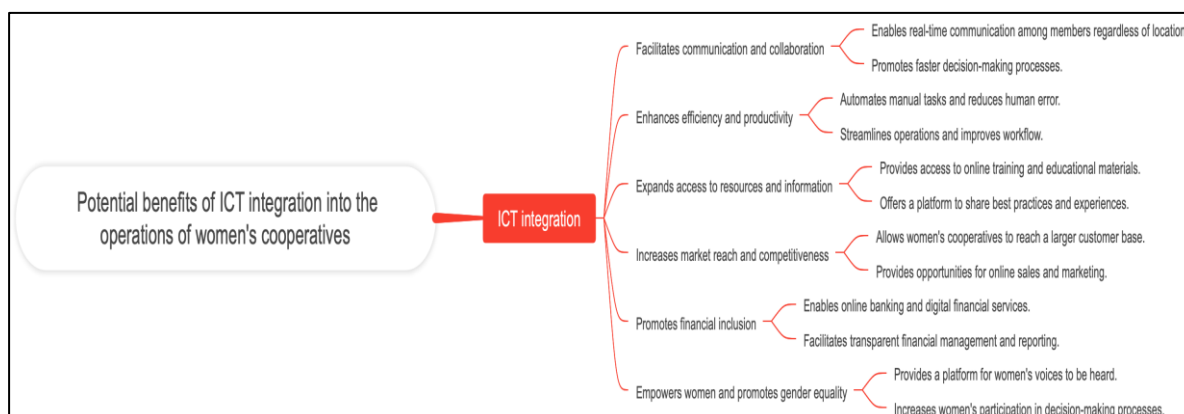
Potential benefits of ICT integration into the operations of women's cooperatives

ICT integration

Facilitates communication and collaboration

Enables real-time communication among members regardless of locatio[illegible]

Promotes faster decision-making processes.

Enhances efficiency and productivity

Automates manual tasks and reduces human error.

Streamlines operations and improves workflow.

Expands access to resources and information

Provides access to online training and educational materials.

Offers a platform to share best practices and experiences.

Increases market reach and competitiveness

Allows women's cooperatives to reach a larger customer base.

Provides opportunities for online sales and marketing.

Promotes financial inclusion

Enables online banking and digital financial services.

Facilitates transparent financial management and reporting.

Empowers women and promotes gender equality

Provides a platform for women's voices to be heard.

Increases women's participation in decision-making processes.